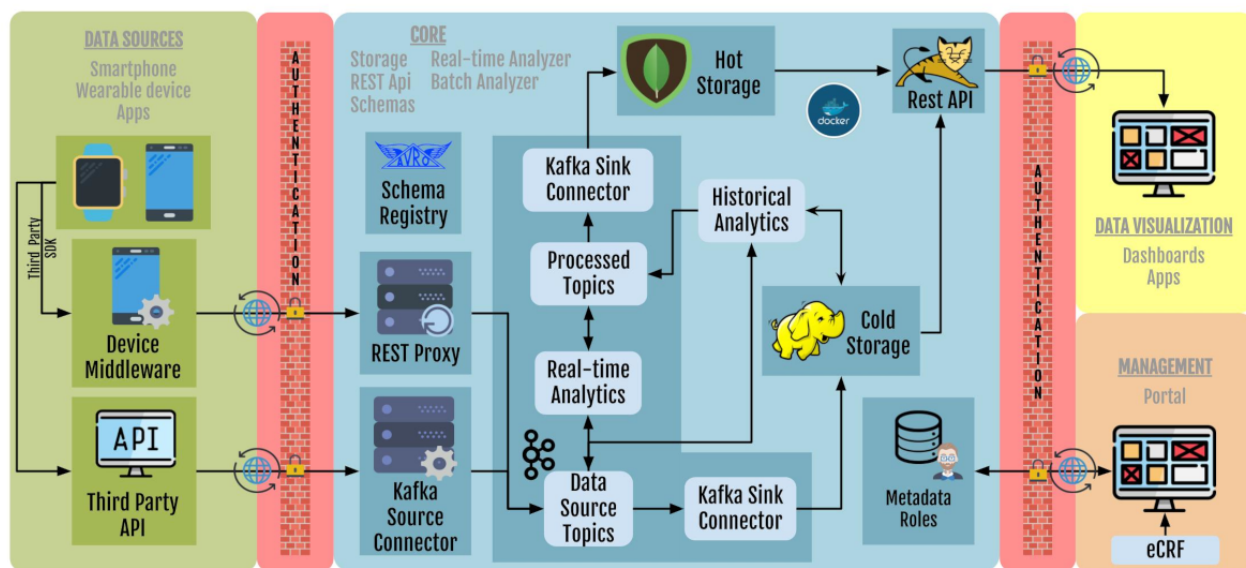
DATA SOURCES
Smartphone
Wearable device
Apps

Third Party SDK

Device Middleware

API

Third Party API

AUTHENTICATION

CORE
Storage Real-time Analyzer
REST Api Batch Analyzer
Schemas

AVRO

Schema Registry

REST Proxy

Kafka Source Connector

Hot Storage

docker

Rest API

Kafka Sink Connector

Processed Topics

Real-time Analytics

Historical Analytics

Cold Storage

Data Source Topics

Kafka Sink Connector

Metadata Roles

AUTHENTICATION

DATA VISUALIZATION
Dashboards
Apps

MANAGEMENT
Portal

eCRF